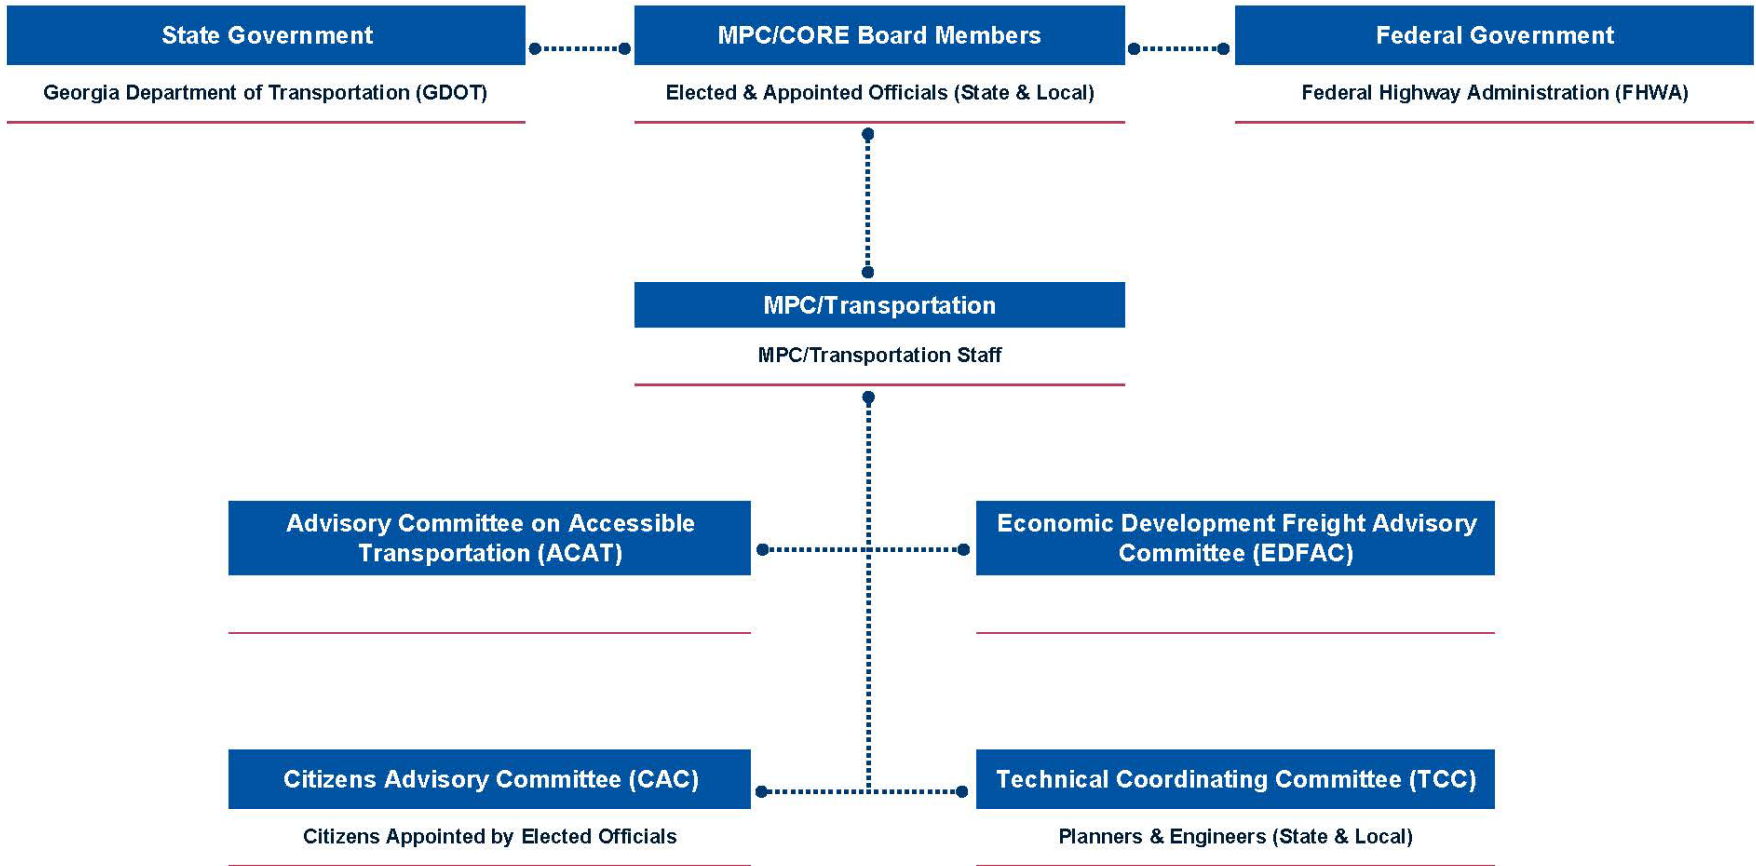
State Government

Georgia Department of Transportation (GDOT)

MPC/CORE Board Members

Elected & Appointed Officials (State & Local)

Federal Government

Federal Highway Administration (FHWA)

MPC/Transportation

MPC/Transportation Staff

Advisory Committee on Accessible Transportation (ACAT)

Economic Development Freight Advisory Committee (EDFAC)

Citizens Advisory Committee (CAC)

Citizens Appointed by Elected Officials

Technical Coordinating Committee (TCC)

Planners & Engineers (State & Local)